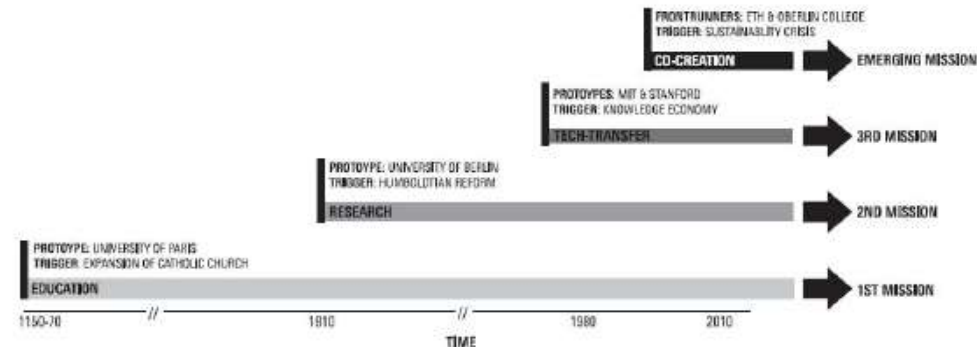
FRONTRUNNERS: ETH & OBERLIN COLLEGE
TRIGGER: SUSTAINABILITY CRISIS
CO-CREATION
EMERGING MISSION

PROTOYPES: MIT & STANFORD
TRIGGER: KNOWLEDGE ECONOMY
TECH-TRANSFER
3RD MISSION

PROTOYPE: UNIVERSITY OF BERLIN
TRIGGER: HUMBOLDTIAN REFORM
RESEARCH
2ND MISSION

PROTOYPE: UNIVERSITY OF PARIS
TRIGGER: EXPANSION OF CATHOLIC CHURCH
EDUCATION
1ST MISSION

1150-70 // 1810 // 1980 2010
TIME